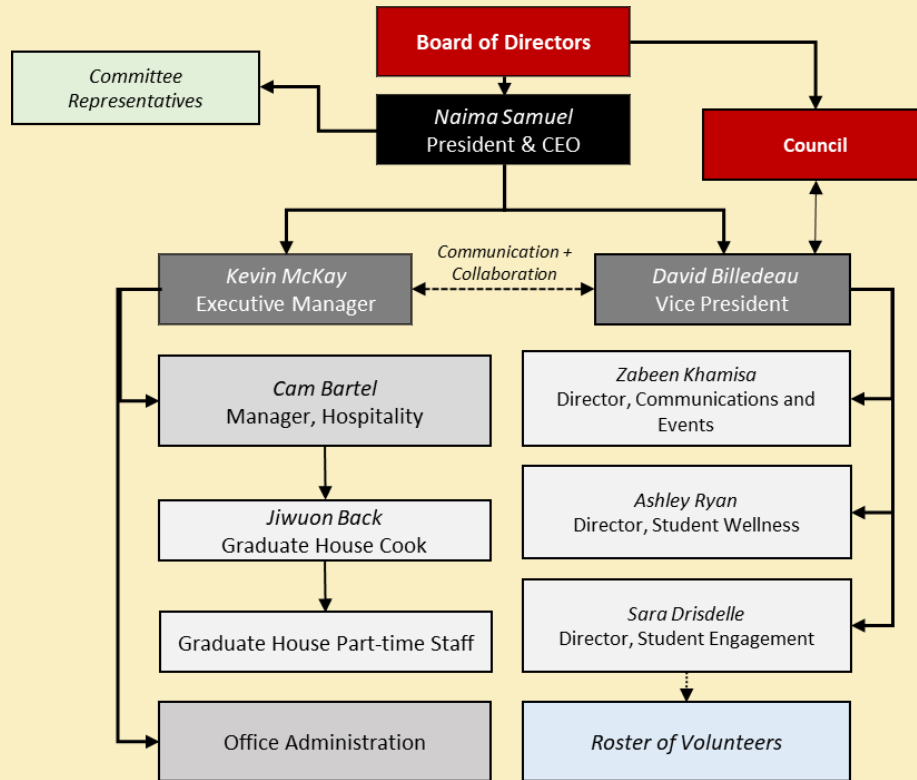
Board of Directors

Committee Representatives

Naima Samuel
President & CEO

Council

Communication + Collaboration

Kevin McKay
Executive Manager

David Billedeau
Vice President

Cam Bartel
Manager, Hospitality

Zabeen Khamisa
Director, Communications and Events

Jiwuon Back
Graduate House Cook

Ashley Ryan
Director, Student Wellness

Graduate House Part-time Staff

Sara Drisdelle
Director, Student Engagement

Office Administration

Roster of Volunteers